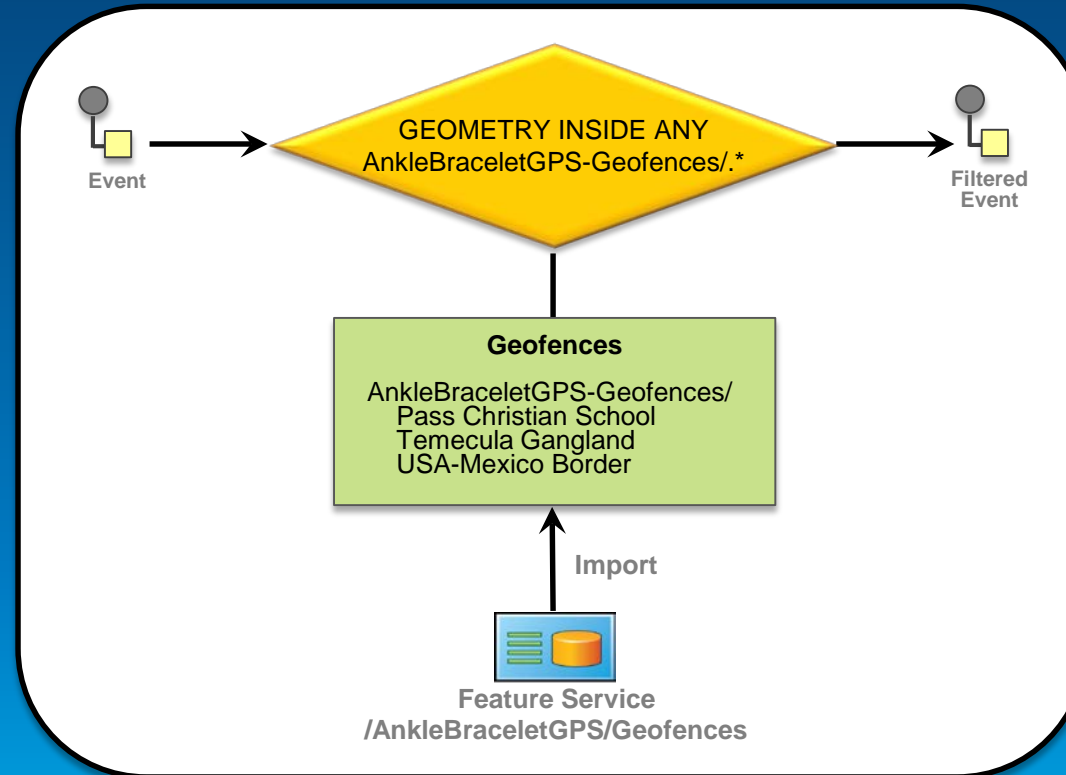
Event

GEOMETRY INSIDE ANY
AnkleBraceletGPS-Geofences/.*

Filtered Event

Geofences

AnkleBraceletGPS-Geofences/
Pass Christian School
Temecula Gangland
USA-Mexico Border

Import

Feature Service
/AnkleBraceletGPS/Geofences